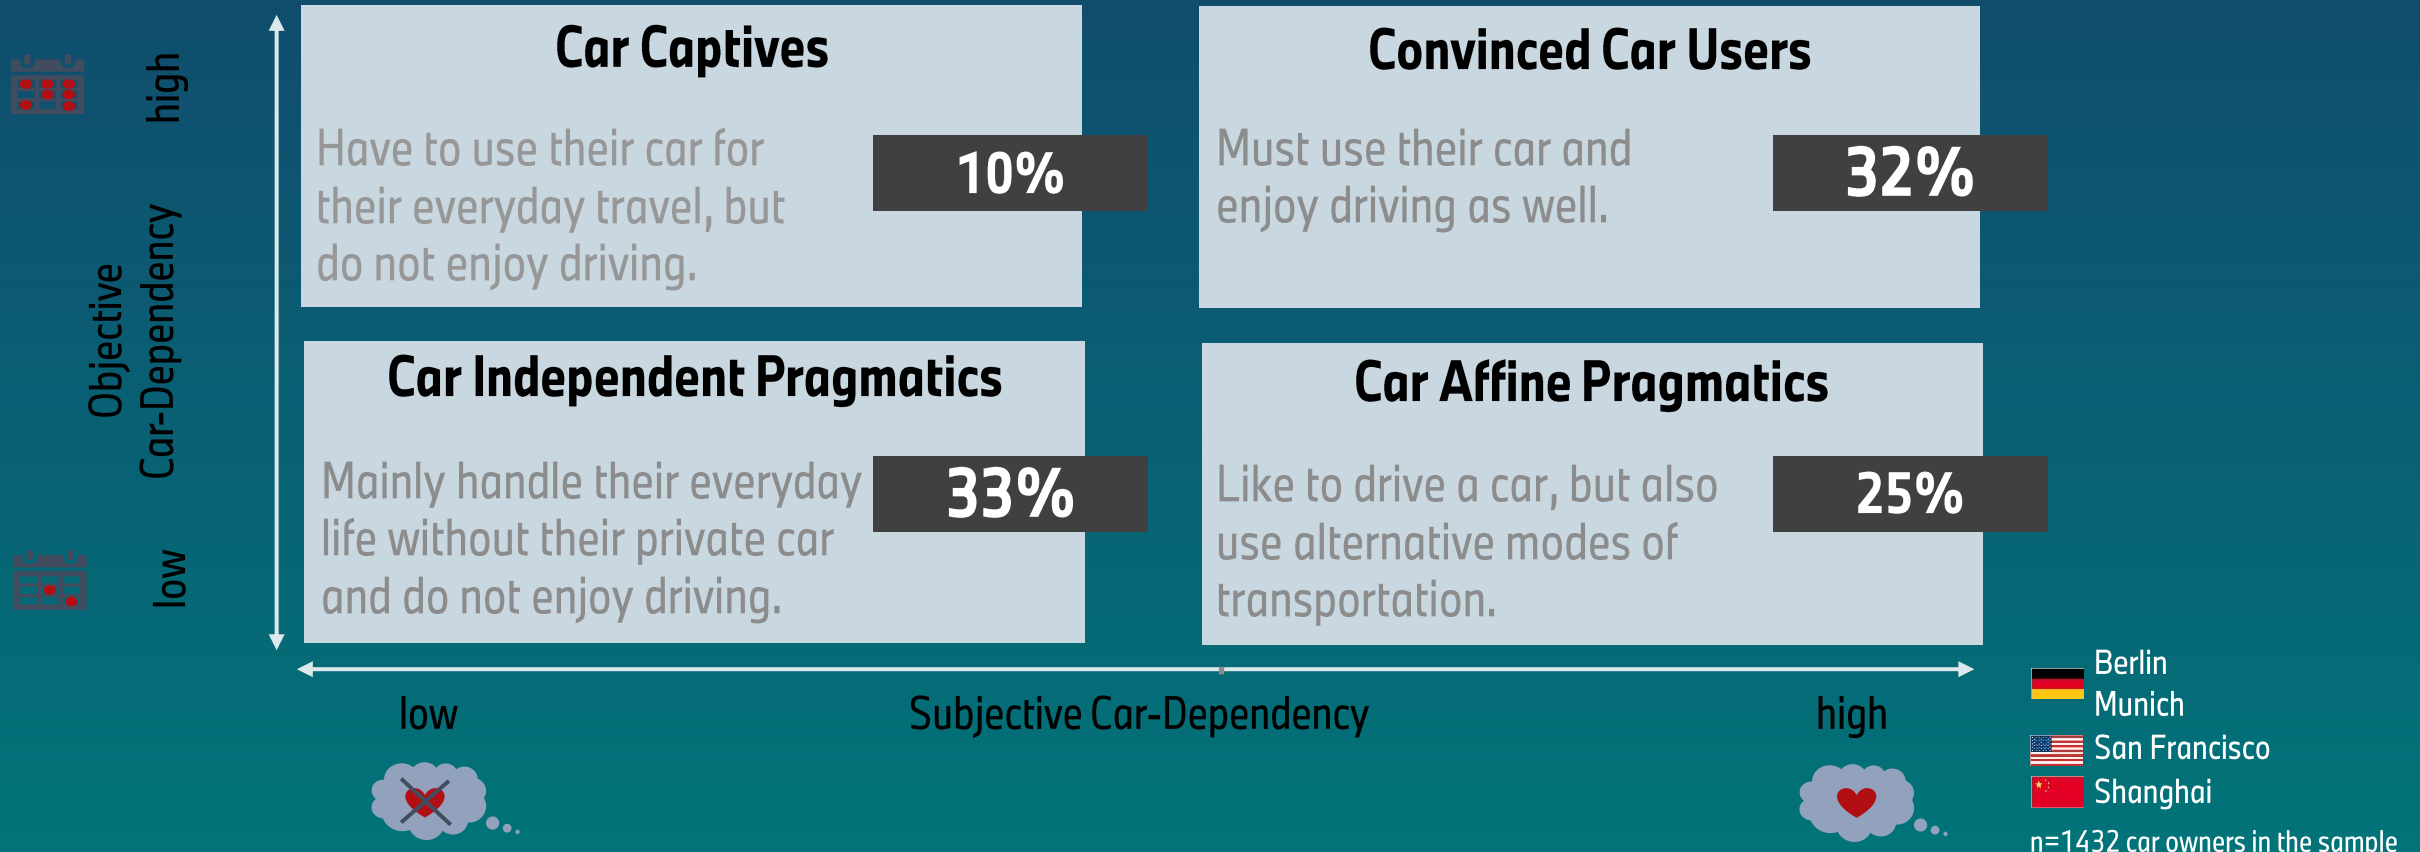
high

Objective Car-Dependency

low

Car Captives

Have to use their car for their everyday travel, but do not enjoy driving.

10%

Convinced Car Users

Must use their car and enjoy driving as well.

32%

Car Independent Pragmatics

Mainly handle their everyday life without their private car and do not enjoy driving.

33%

Car Affine Pragmatics

Like to drive a car, but also use alternative modes of transportation.

25%

low

Subjective Car-Dependency

high

Berlin
Munich
San Francisco
Shanghai

n=1432 car owners in the sample